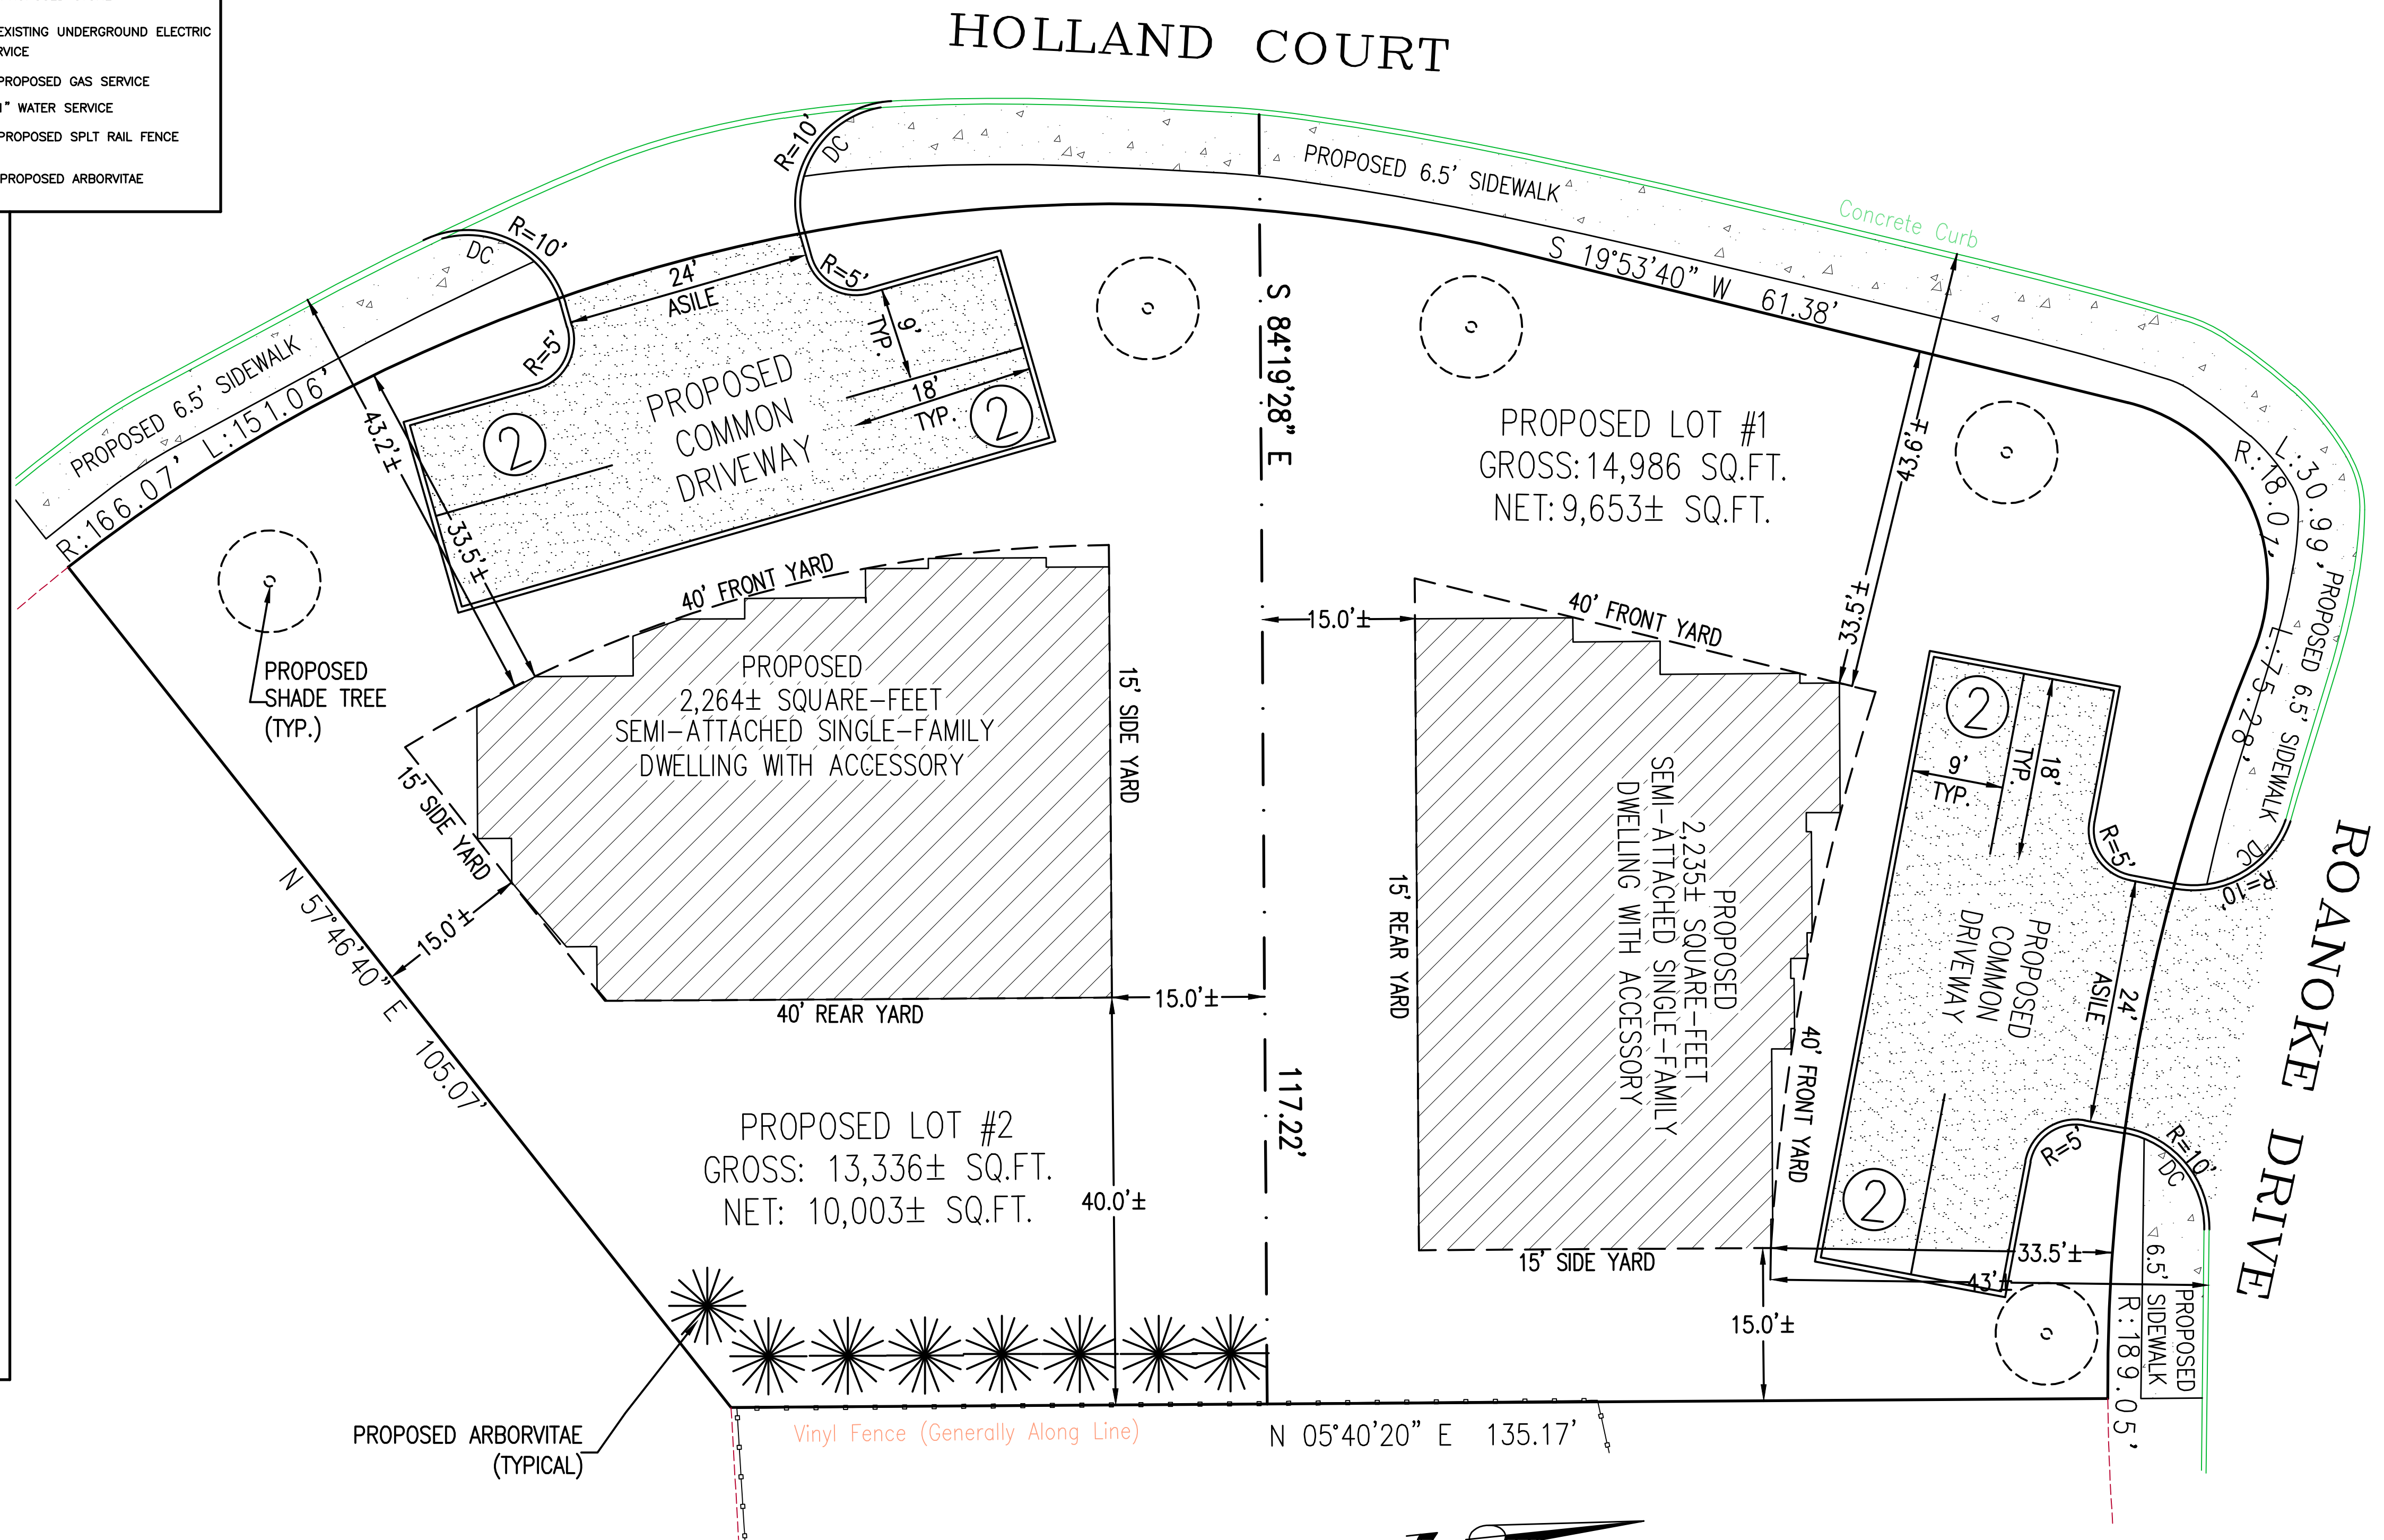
EXISTING UNDERGROUND ELECTRIC RVICE
PROPOSED GAS SERVICE
1" WATER SERVICE
PROPOSED SPLT RAIL FENCE
PROPOSED ARBORVITAE

HOLLAND COURT

PROPOSED 6.5' SIDEWALK
Concrete Curb
S 19°53'40" W 61.38'
R=10'
DC
R=5'
R=10'
DC
R=5'
24' ASILE
9' TYP.
18' TYP.
2
2
PROPOSED COMMON DRIVEWAY
PROPOSED 6.5' SIDEWALK
L:151.06'
R:166.07'
43.2'±
33.5'±
S 84°19'28" E
117.22'
PROPOSED LOT #1
GROSS: 14,986 SQ.FT.
NET: 9,653± SQ.FT.
43.6'±
33.5'±
R:18.01'
L:30.99'
PROPOSED 6.5' SIDEWALK
L:75.28'
R=10'
DC
R=5'
ROANOKE DRIVE
PROPOSED SHADE TREE (TYP.)
40' FRONT YARD
PROPOSED
2,264± SQUARE-FEET
SEMI-ATTACHED SINGLE-FAMILY
DWELLING WITH ACCESSORY
15' SIDE YARD
15' SIDE YARD
15.0'±
40' REAR YARD
15.0'±
15.0'±
40' FRONT YARD
15' REAR YARD
PROPOSED
2,235± SQUARE-FEET
SEMI-ATTACHED SINGLE-FAMILY
DWELLING WITH ACCESSORY
40' FRONT YARD
15' SIDE YARD
2
9' TYP.
TYP.
18'
PROPOSED COMMON DRIVEWAY
24' ASILE
2
R=5'
R=10'
DC
33.5'±
43'±
15.0'±
N 57°46'40" E 105.07'
PROPOSED LOT #2
GROSS: 13,336± SQ.FT.
NET: 10,003± SQ.FT.
40.0'±
PROPOSED 6.5' SIDEWALK
R:189.05'
PROPOSED ARBORVITAE (TYPICAL)
Vinyl Fence (Generally Along Line)
N 05°40'20" E 135.17'